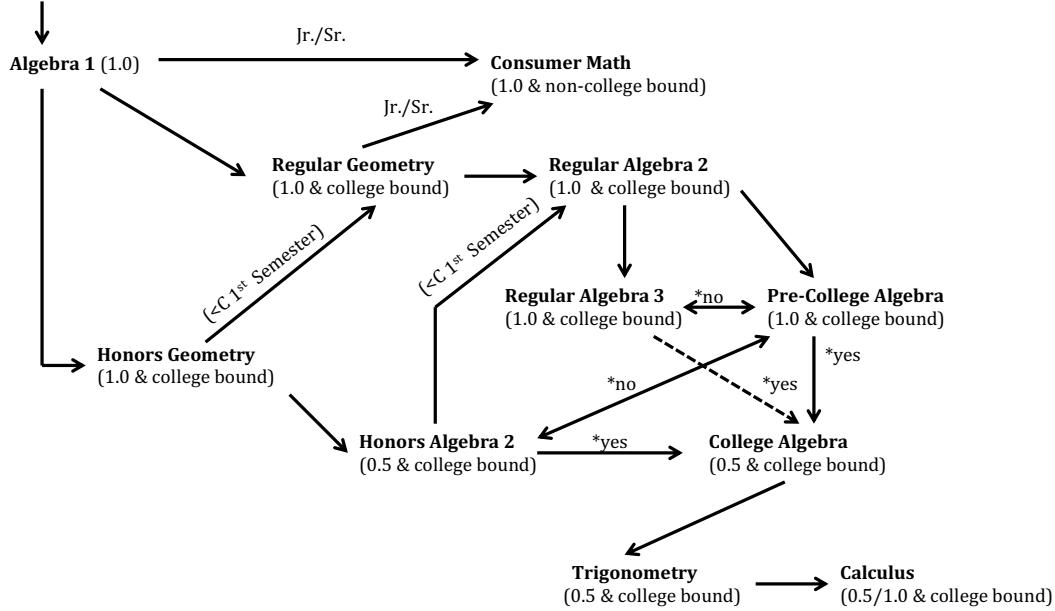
**Algebra 1** (1.0)

Jr./Sr.

**Consumer Math**
(1.0 & non-college bound)

Jr./Sr.

**Regular Geometry**
(1.0 & college bound)

**Regular Algebra 2**
(1.0 & college bound)

(<C 1$^{st}$ Semester)

(<C 1$^{st}$ Semester)

**Regular Algebra 3**
(1.0 & college bound)

*no

**Pre-College Algebra**
(1.0 & college bound)

**Honors Geometry**
(1.0 & college bound)

*yes

*no

*yes

**Honors Algebra 2**
(0.5 & college bound)

*yes

**College Algebra**
(0.5 & college bound)

**Trigonometry**
(0.5 & college bound)

**Calculus**
(0.5/1.0 & college bound)